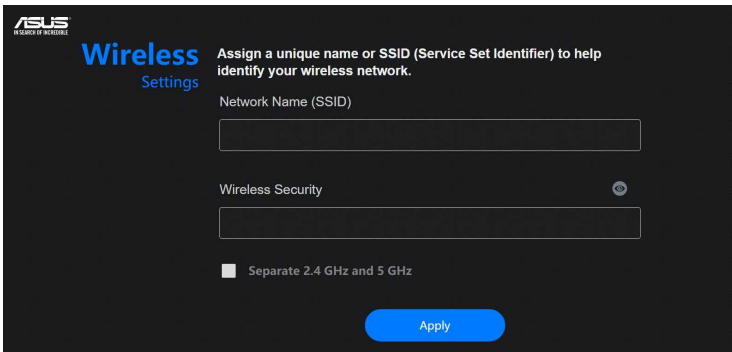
ASUS
IN SEARCH OF INCREDIBLE

Wireless
Settings

Assign a unique name or SSID (Service Set Identifier) to help identify your wireless network.

Network Name (SSID)

Wireless Security

Separate 2.4 GHz and 5 GHz

Apply